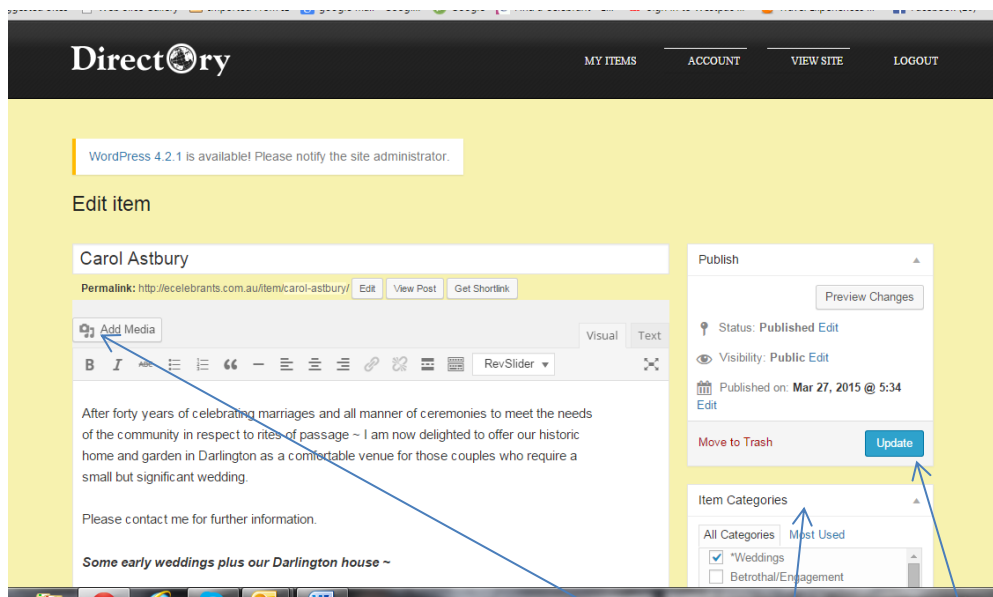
Directory

MY ITEMS ACCOUNT VIEW SITE LOGOUT

WordPress 4.2.1 is available! Please notify the site administrator.

Edit item

Carol Astbury

Permalink: http://ecelebrants.com.au/item/carol-astbury/ Edit View Post Get Shortlink

Add Media

Visual Text

RevSlider

After forty years of celebrating marriages and all manner of ceremonies to meet the needs of the community in respect to rites of passage ~ I am now delighted to offer our historic home and garden in Darlington as a comfortable venue for those couples who require a small but significant wedding.

Please contact me for further information.

***Some early weddings plus our Darlington house ~***

Publish

Preview Changes

Status: Published Edit

Visibility: Public Edit

Published on: Mar 27, 2015 @ 5:34 Edit

Move to Trash

Update

Item Categories

All Categories Most Used

*Weddings

Betrothal/Engagement